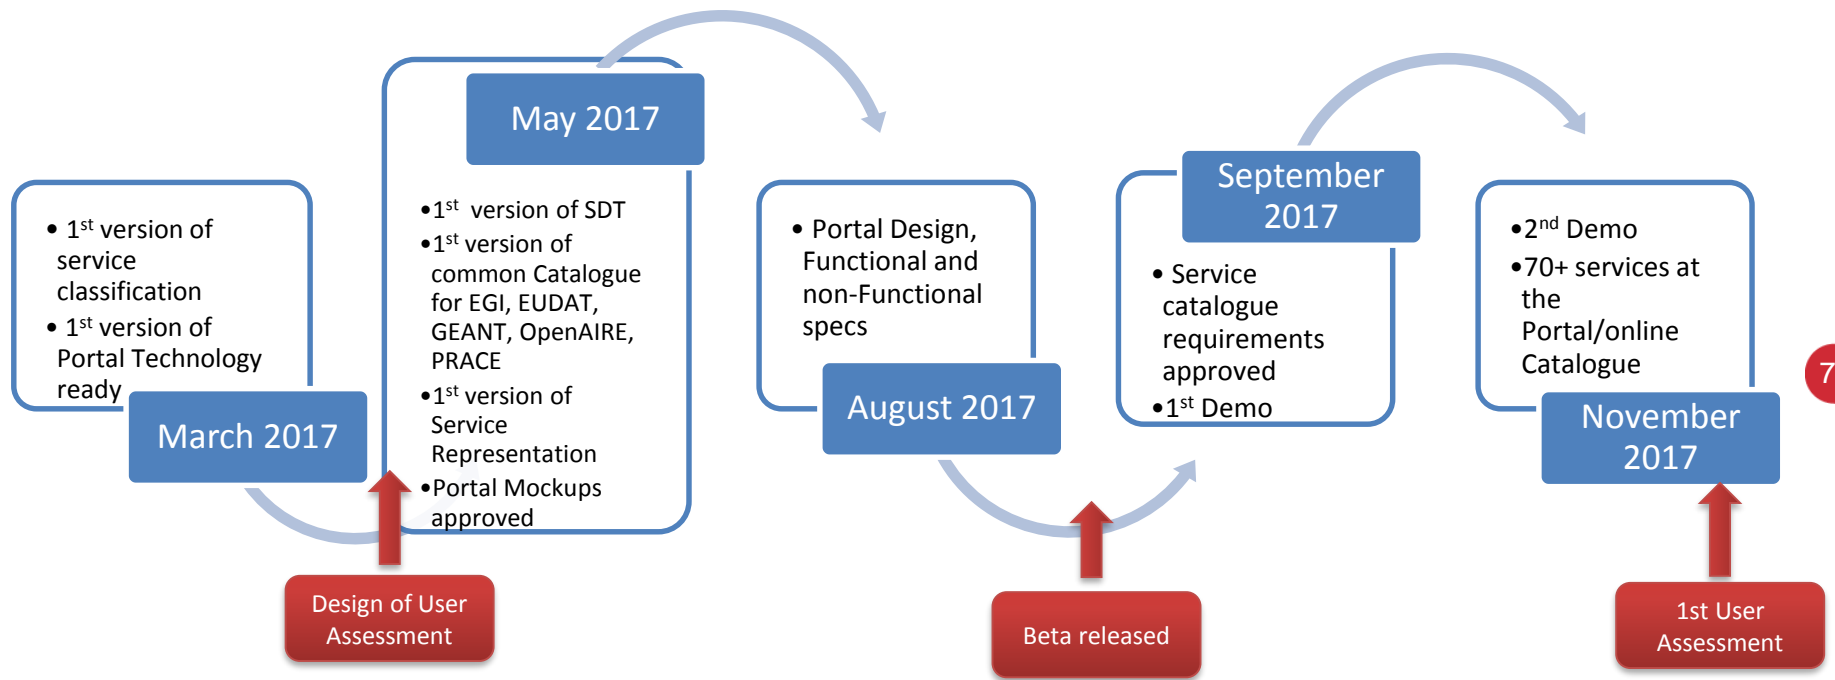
• $1^{st}$ version of service classification
• $1^{st}$ version of Portal Technology ready

March 2017

Design of User Assessment

May 2017

•$1^{st}$ version of SDT
•$1^{st}$ version of common Catalogue for EGI, EUDAT, GEANT, OpenAIRE, PRACE
•$1^{st}$ version of Service Representation
•Portal Mockups approved

• Portal Design, Functional and non-Functional specs

August 2017

Beta released

September 2017

• Service catalogue requirements approved
•$1^{st}$ Demo

•$2^{nd}$ Demo
•70+ services at the Portal/online Catalogue

November 2017

1st User Assessment

7